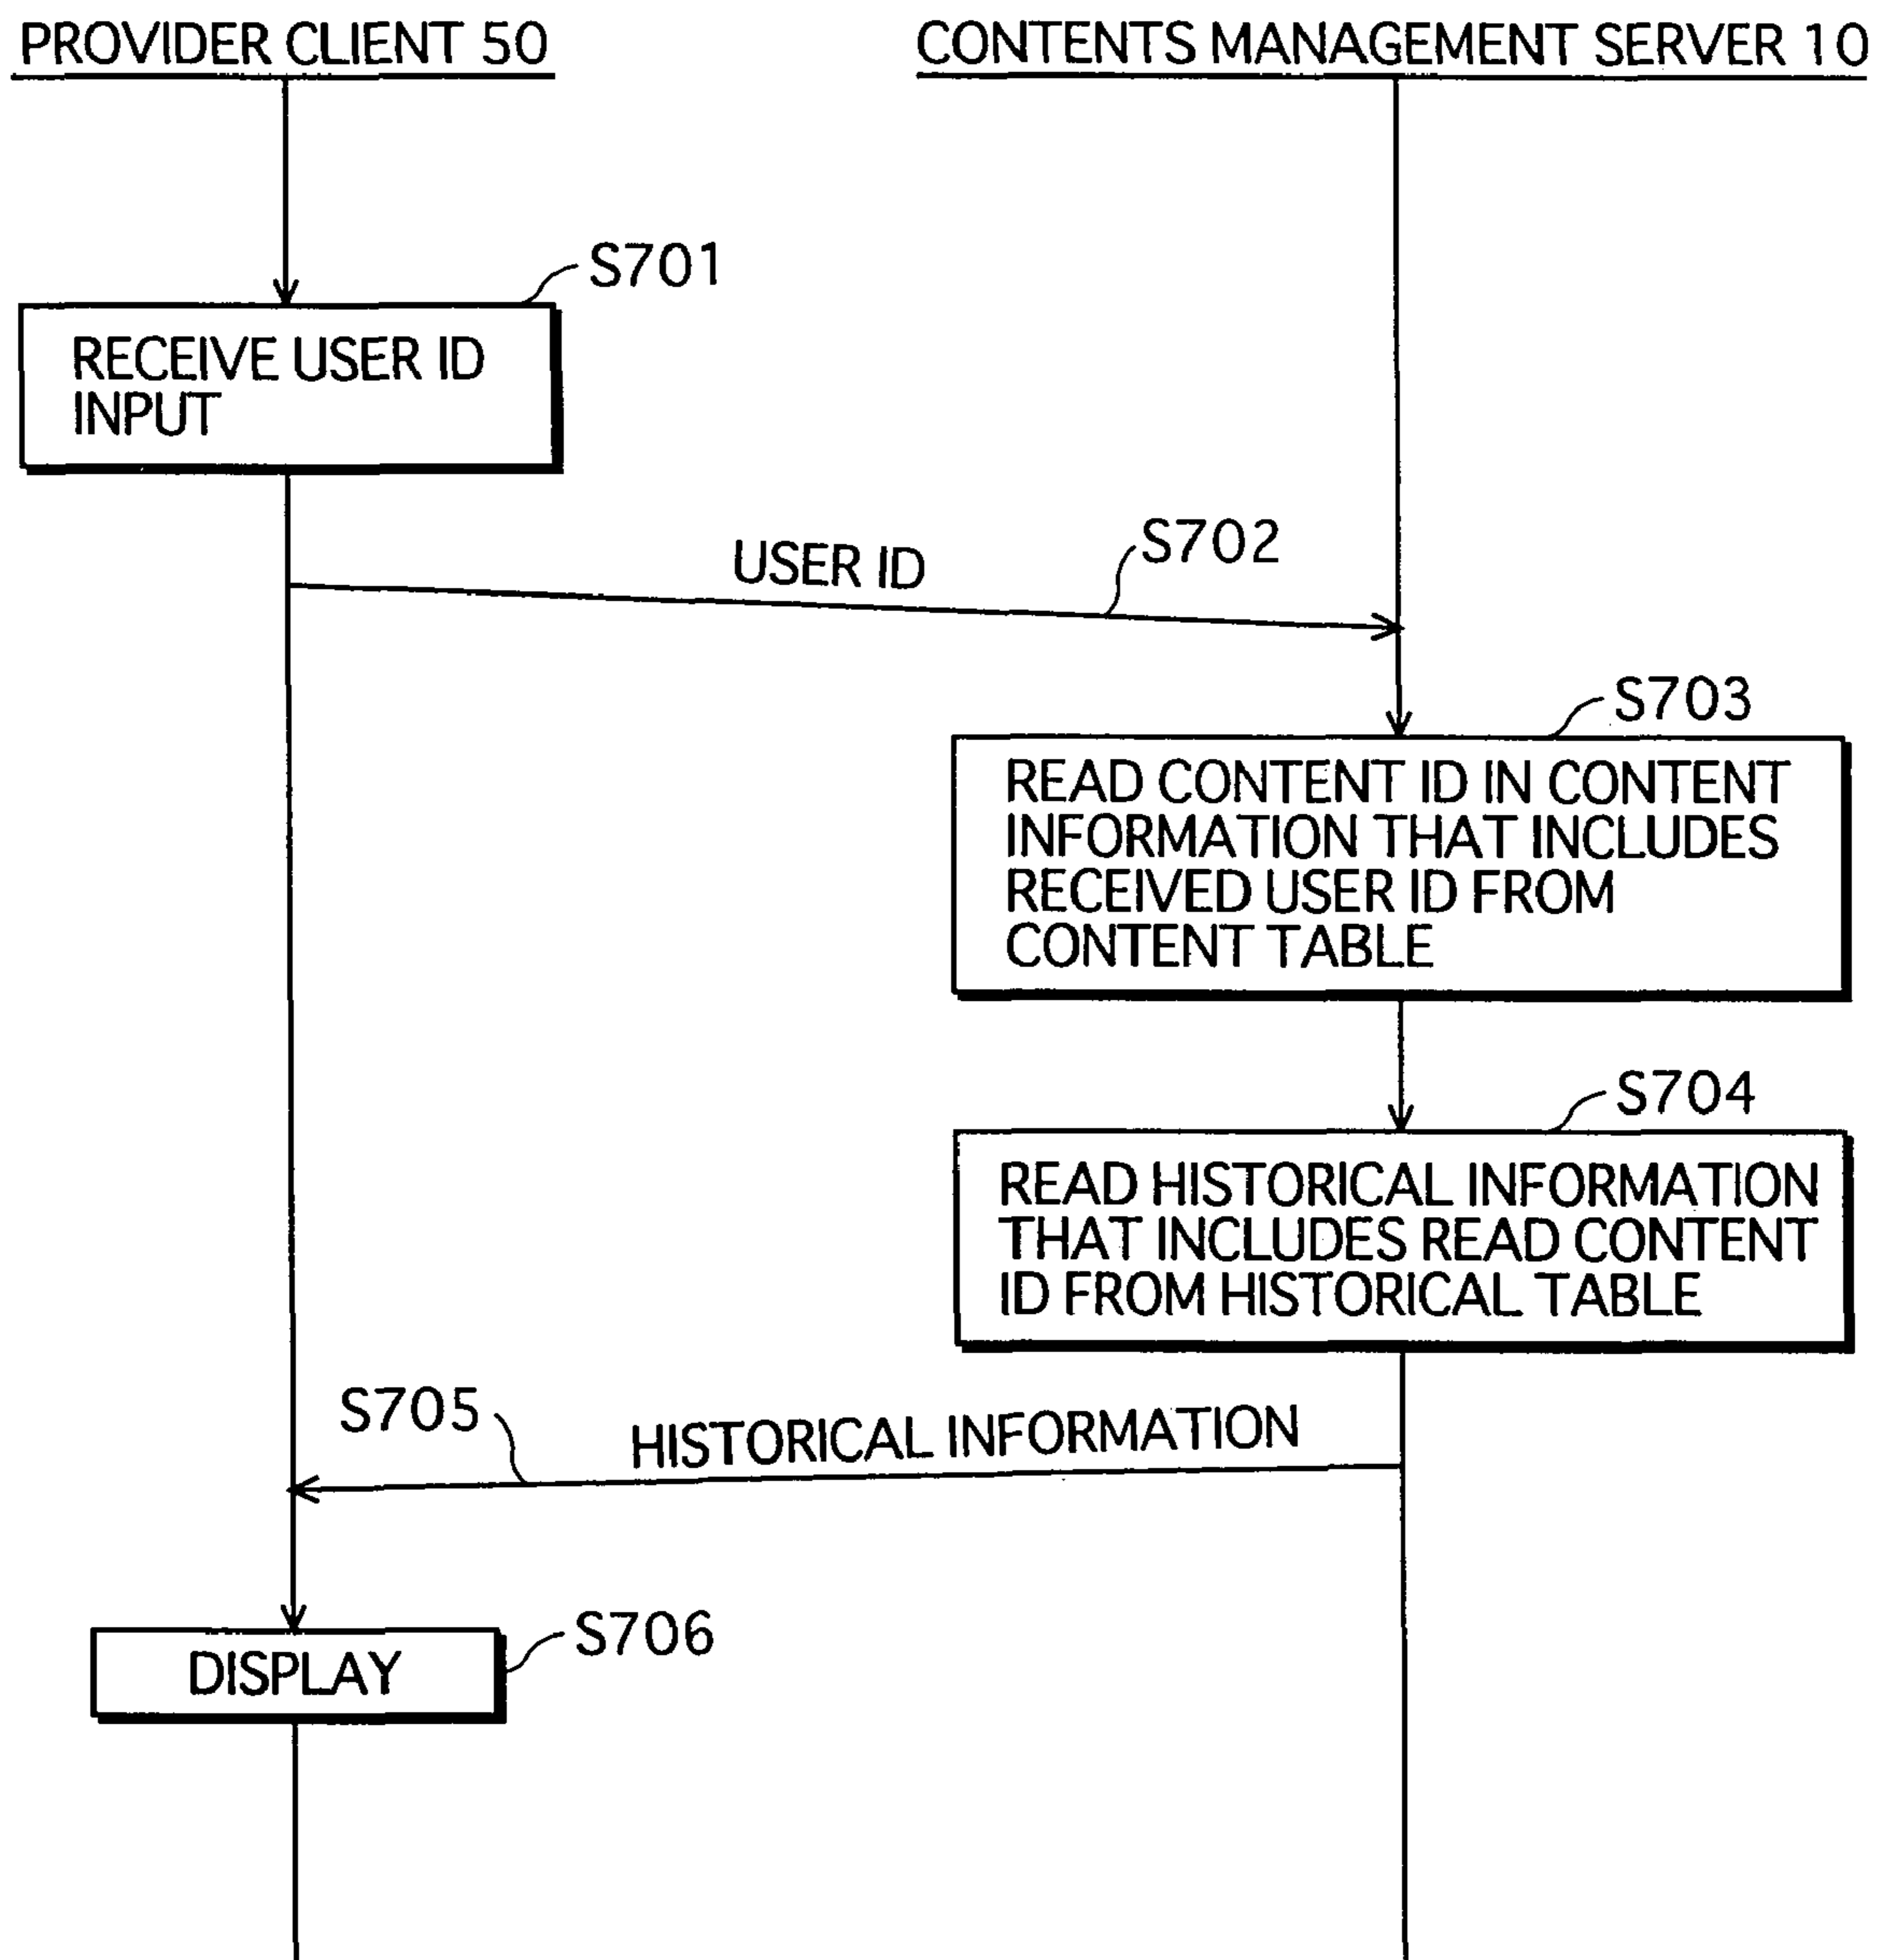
PROVIDER CLIENT 50

CONTENTS MANAGEMENT SERVER 10

S701

RECEIVE USER ID INPUT

USER ID

S702

S703

READ CONTENT ID IN CONTENT INFORMATION THAT INCLUDES RECEIVED USER ID FROM CONTENT TABLE

S704

READ HISTORICAL INFORMATION THAT INCLUDES READ CONTENT ID FROM HISTORICAL TABLE

S705

HISTORICAL INFORMATION

DISPLAY

S706